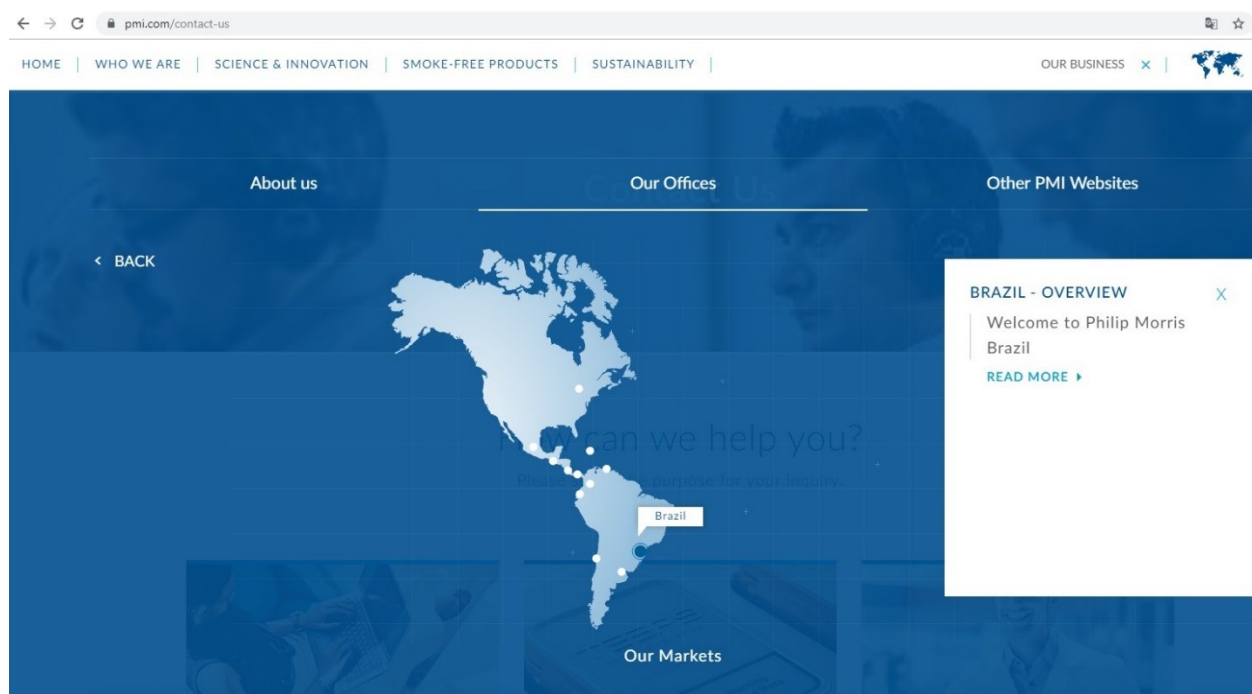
pmi.com/contact-us

HOME | WHO WE ARE | SCIENCE & INNOVATION | SMOKE-FREE PRODUCTS | SUSTAINABILITY |

OUR BUSINESS X |

About us

Our Offices

Other PMI Websites

Contact Us

< BACK

How can we help you?

Please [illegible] purpose for your inquiry.

Brazil

Our Markets

BRAZIL - OVERVIEW

X

Welcome to Philip Morris Brazil

READ MORE ▸